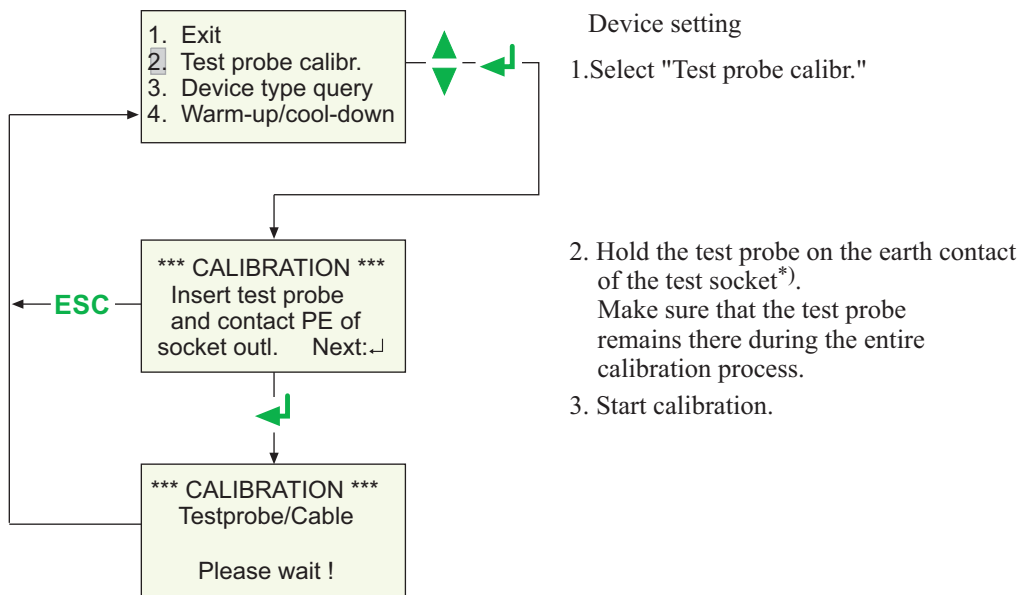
1. Exit
2. Test probe calibr.
3. Device type query
4. Warm-up/cool-down

Device setting

1.Select "Test probe calibr."

ESC

*** CALIBRATION ***
Insert test probe
and contact PE of
socket outl. Next:↵

2. Hold the test probe on the earth contact of the test socket$^{*)}$.
Make sure that the test probe remains there during the entire calibration process.

3. Start calibration.

*** CALIBRATION ***
Testprobe/Cable

Please wait !